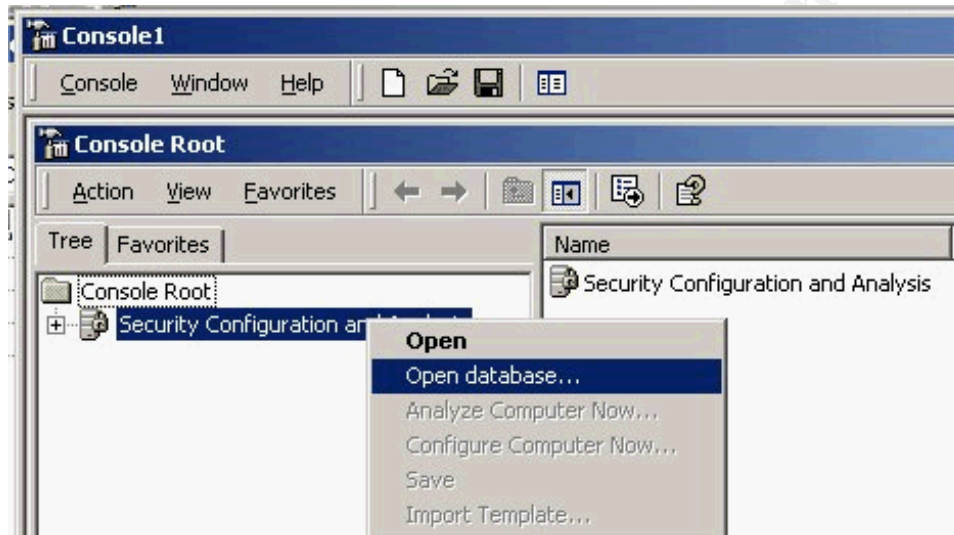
Console1

Console Window Help

Console Root

Action View Favorites

Tree Favorites

Name

Console Root

Security Configuration an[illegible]

Security Configuration and Analysis

Open
Open database...
Analyze Computer Now...
Configure Computer Now...
Save
Import Template...